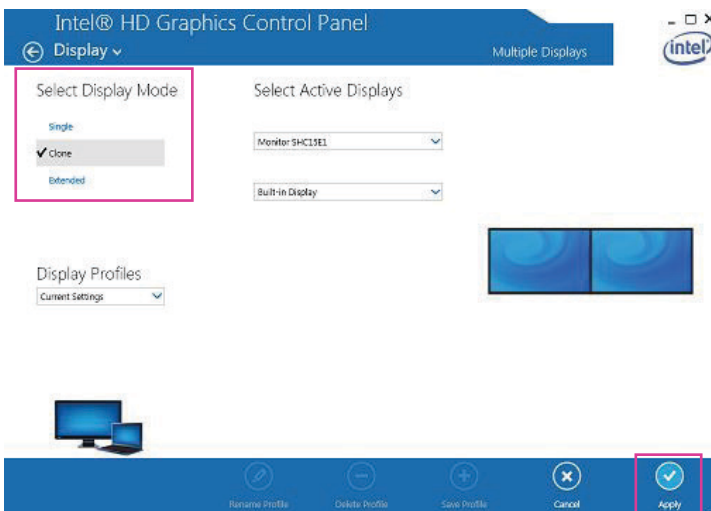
Intel® HD Graphics Control Panel

Display

Multiple Displays

intel

Select Display Mode

Single

✔ Clone

Extended

Select Active Displays

Monitor SHC15E1

Built-in Display

Display Profiles

Current Settings

Rename Profile

Delete Profile

Save Profile

Cancel

Apply